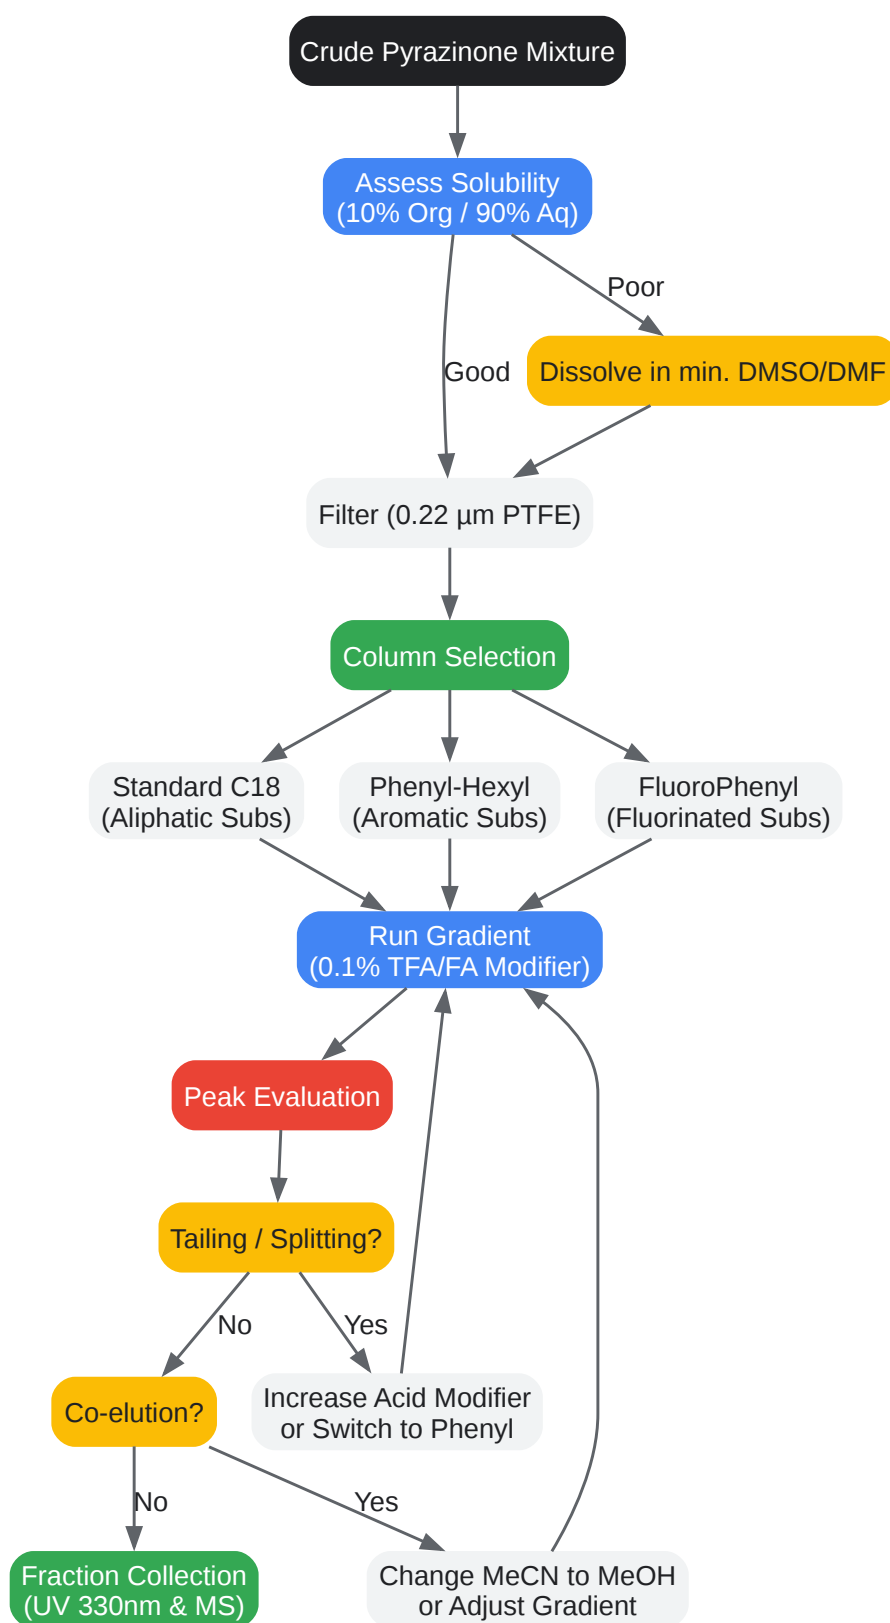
Crude Pyrazinone Mixture

Assess Solubility
(10% Org / 90% Aq)

Poor

Good

Dissolve in min. DMSO/DMF

Filter (0.22 µm PTFE)

Column Selection

Standard C18
(Aliphatic Subs)

Phenyl-Hexyl
(Aromatic Subs)

FluoroPhenyl
(Fluorinated Subs)

Run Gradient
(0.1% TFA/FA Modifier)

Peak Evaluation

Tailing / Splitting?

No

Yes

Co-elution?

Increase Acid Modifier
or Switch to Phenyl

No

Yes

Fraction Collection
(UV 330nm & MS)

Change MeCN to MeOH
or Adjust Gradient